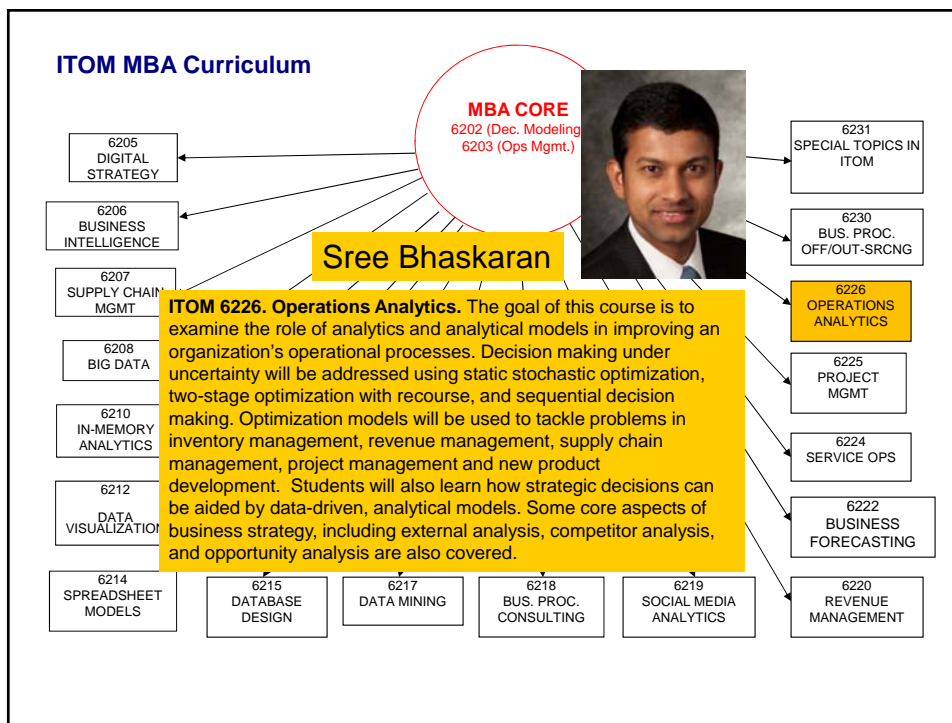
ITOM MBA Curriculum

MBA CORE
6202 (Dec. Modeling
6203 (Ops Mgmt.)

6205
DIGITAL
STRATEGY

6206
BUSINESS
INTELLIGENCE

6207
SUPPLY CHAIN
MGMT

6208
BIG DATA

6210
IN-MEMORY
ANALYTICS

6212
DATA
VISUALIZATION

6214
SPREADSHEET
MODELS

6215
DATABASE
DESIGN

6217
DATA MINING

6218
BUS. PROC.
CONSULTING

6219
SOCIAL MEDIA
ANALYTICS

6231
SPECIAL TOPICS IN
ITOM

6230
BUS. PROC.
OFF/OUT-SRCNG

6226
OPERATIONS
ANALYTICS

6225
PROJECT
MGMT

6224
SERVICE OPS

6222
BUSINESS
FORECASTING

6220
REVENUE
MANAGEMENT

Sree Bhaskaran

ITOM 6226. Operations Analytics. The goal of this course is to examine the role of analytics and analytical models in improving an organization's operational processes. Decision making under uncertainty will be addressed using static stochastic optimization, two-stage optimization with recourse, and sequential decision making. Optimization models will be used to tackle problems in inventory management, revenue management, supply chain management, project management and new product development. Students will also learn how strategic decisions can be aided by data-driven, analytical models. Some core aspects of business strategy, including external analysis, competitor analysis, and opportunity analysis are also covered.